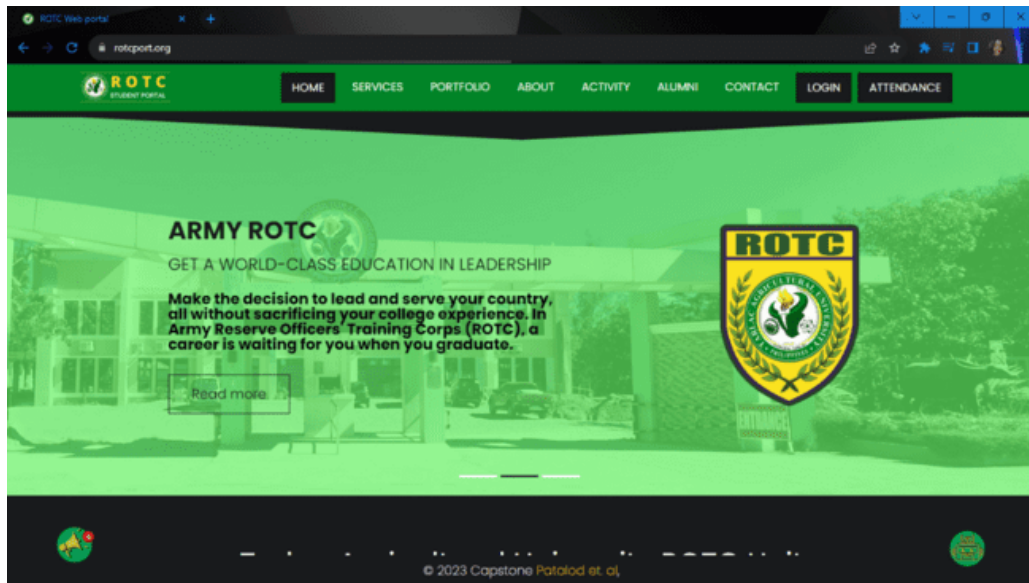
ROTC Web portal

rotcport.org

ROTC
STUDENT PORTAL

HOME SERVICES PORTFOLIO ABOUT ACTIVITY ALUMNI CONTACT LOGIN ATTENDANCE

ARMY ROTC

GET A WORLD-CLASS EDUCATION IN LEADERSHIP

Make the decision to lead and serve your country, all without sacrificing your college experience. In Army Reserve Officers Training Corps (ROTC), a career is waiting for you when you graduate.

Read more

ROTC

ENTRANCE

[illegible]

© 2023 Capstone Patalod et. al,